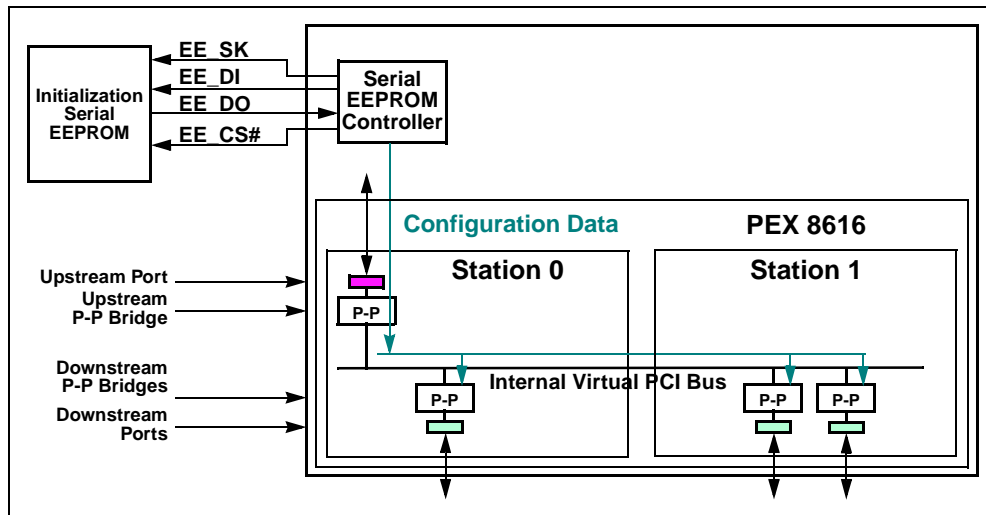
Initialization Serial EEPROM

EE_SK

EE_DI

EE_DO

EE_CS#

Serial EEPROM Controller

Configuration Data

PEX 8616

Upstream Port

Upstream P-P Bridge

Downstream P-P Bridges

Downstream Ports

Station 0

Station 1

P-P

Internal Virtual PCI Bus

P-P

P-P

P-P